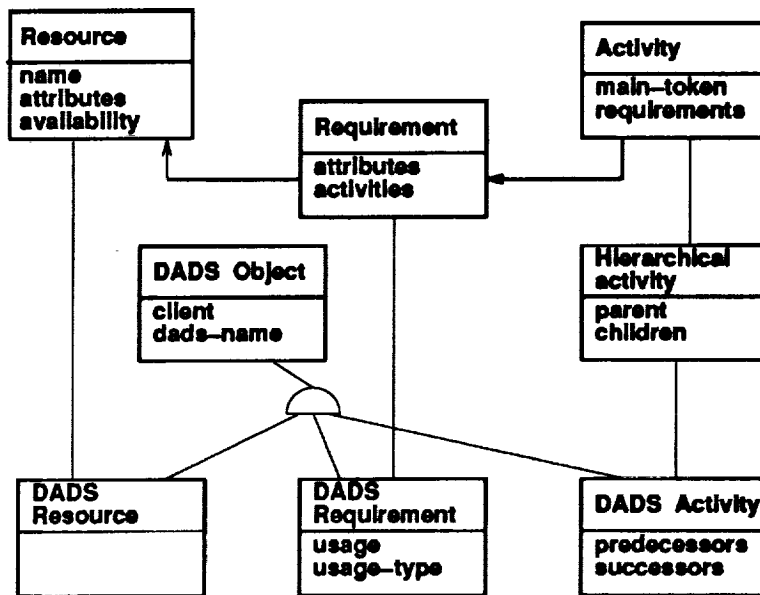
Resource
name
attributes
availability

Activity
main-token
requirements

Requirement
attributes
activities

DADS Object
client
dads-name

Hierarchical activity
parent
children

DADS Resource

DADS Requirement
usage
usage-type

DADS Activity
predecessors
successors